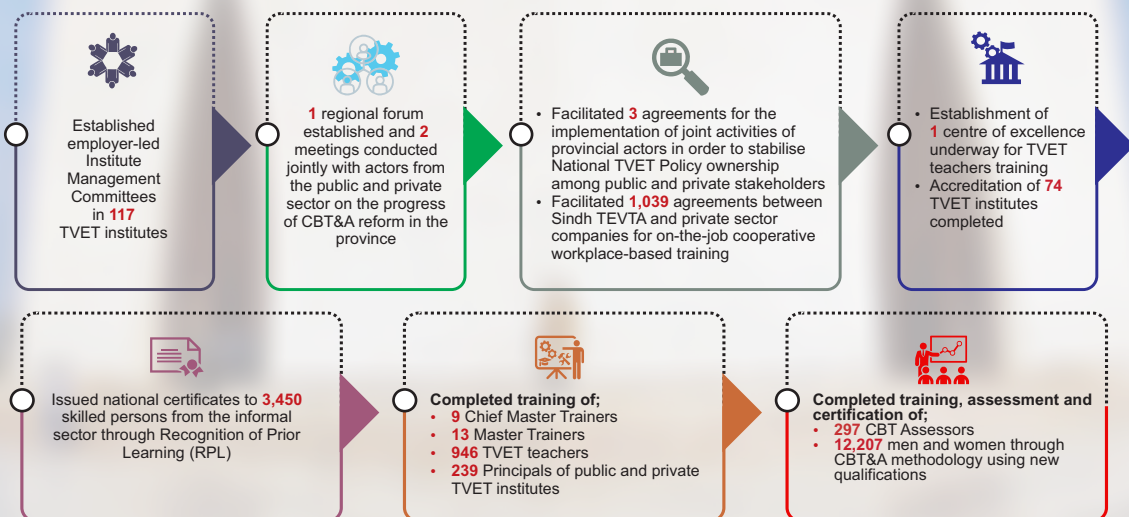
Established employer-led Institute Management Committees in 117 TVET institutes

1 regional forum established and 2 meetings conducted jointly with actors from the public and private sector on the progress of CBT&A reform in the province

• Facilitated 3 agreements for the implementation of joint activities of provincial actors in order to stabilise National TVET Policy ownership among public and private stakeholders
• Facilitated 1,039 agreements between Sindh TEVTA and private sector companies for on-the-job cooperative workplace-based training

• Establishment of 1 centre of excellence underway for TVET teachers training
• Accreditation of 74 TVET institutes completed

Issued national certificates to 3,450 skilled persons from the informal sector through Recognition of Prior Learning (RPL)

Completed training of;
• 9 Chief Master Trainers
• 13 Master Trainers
• 946 TVET teachers
• 239 Principals of public and private TVET institutes

Completed training, assessment and certification of;
• 297 CBT Assessors
• 12,207 men and women through CBT&A methodology using new qualifications